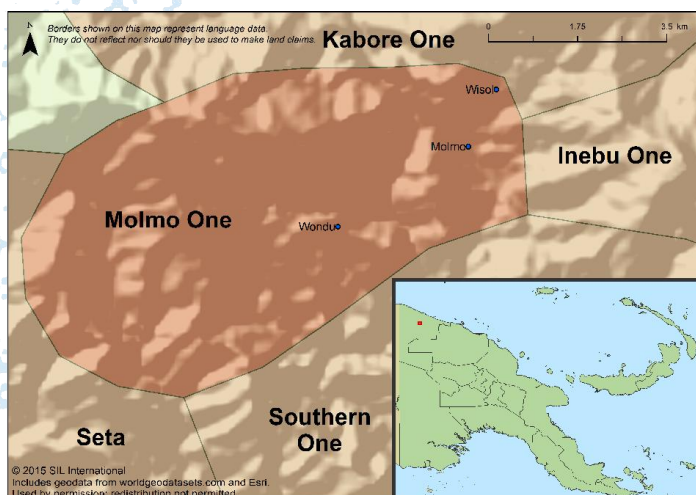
Borders shown on this map represent language data.
They do not reflect nor should they be used to make land claims.

Kabore One

0 1.75 3.5 km

Wisol
Molmo
Inebu One
Molmo One
Wondu
Seta
Southern One

© 2015 SIL International
Includes geodata from worldgeodatasets.com and Esri.
Used by permission; redistribution not permitted.